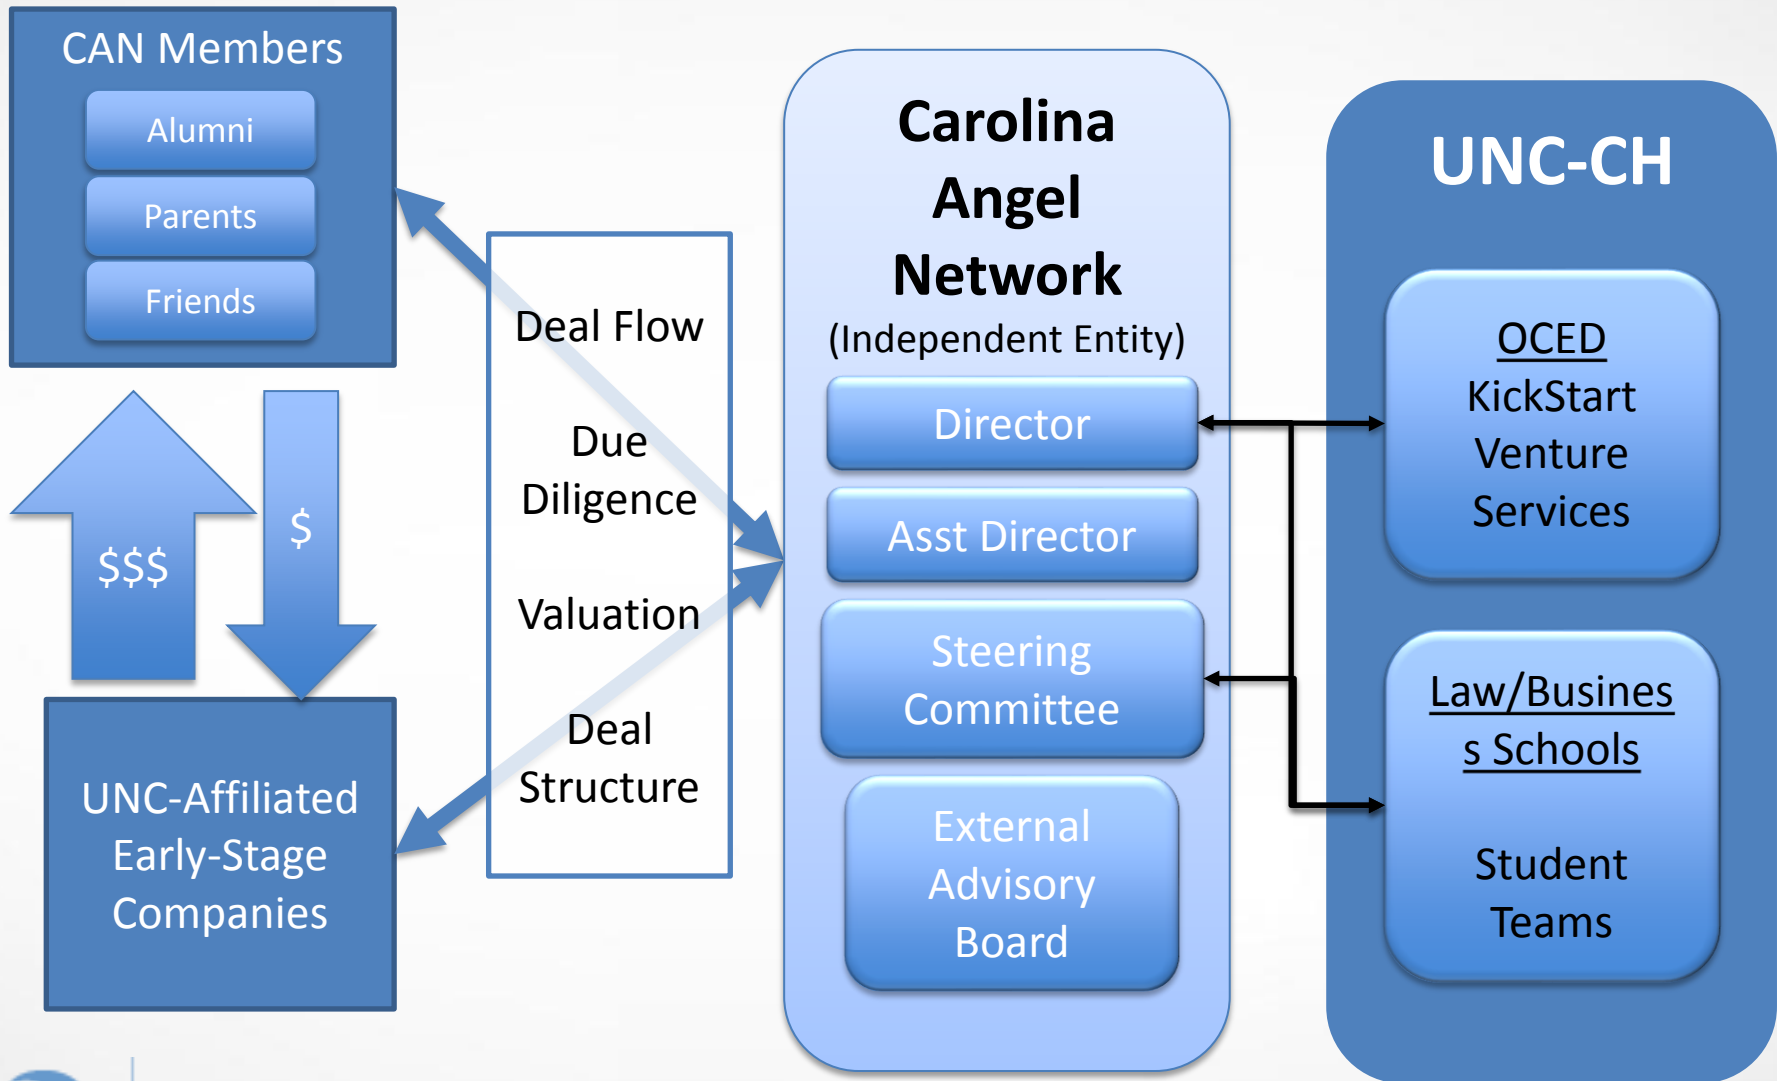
CAN Members

Alumni

Parents

Friends

$$$

$

UNC-Affiliated Early-Stage Companies

Deal Flow

Due Diligence

Valuation

Deal Structure

Carolina Angel Network

(Independent Entity)

Director

Asst Director

Steering Committee

External Advisory Board

UNC-CH

OCED

KickStart Venture Services

Law/Busines s Schools

Student Teams